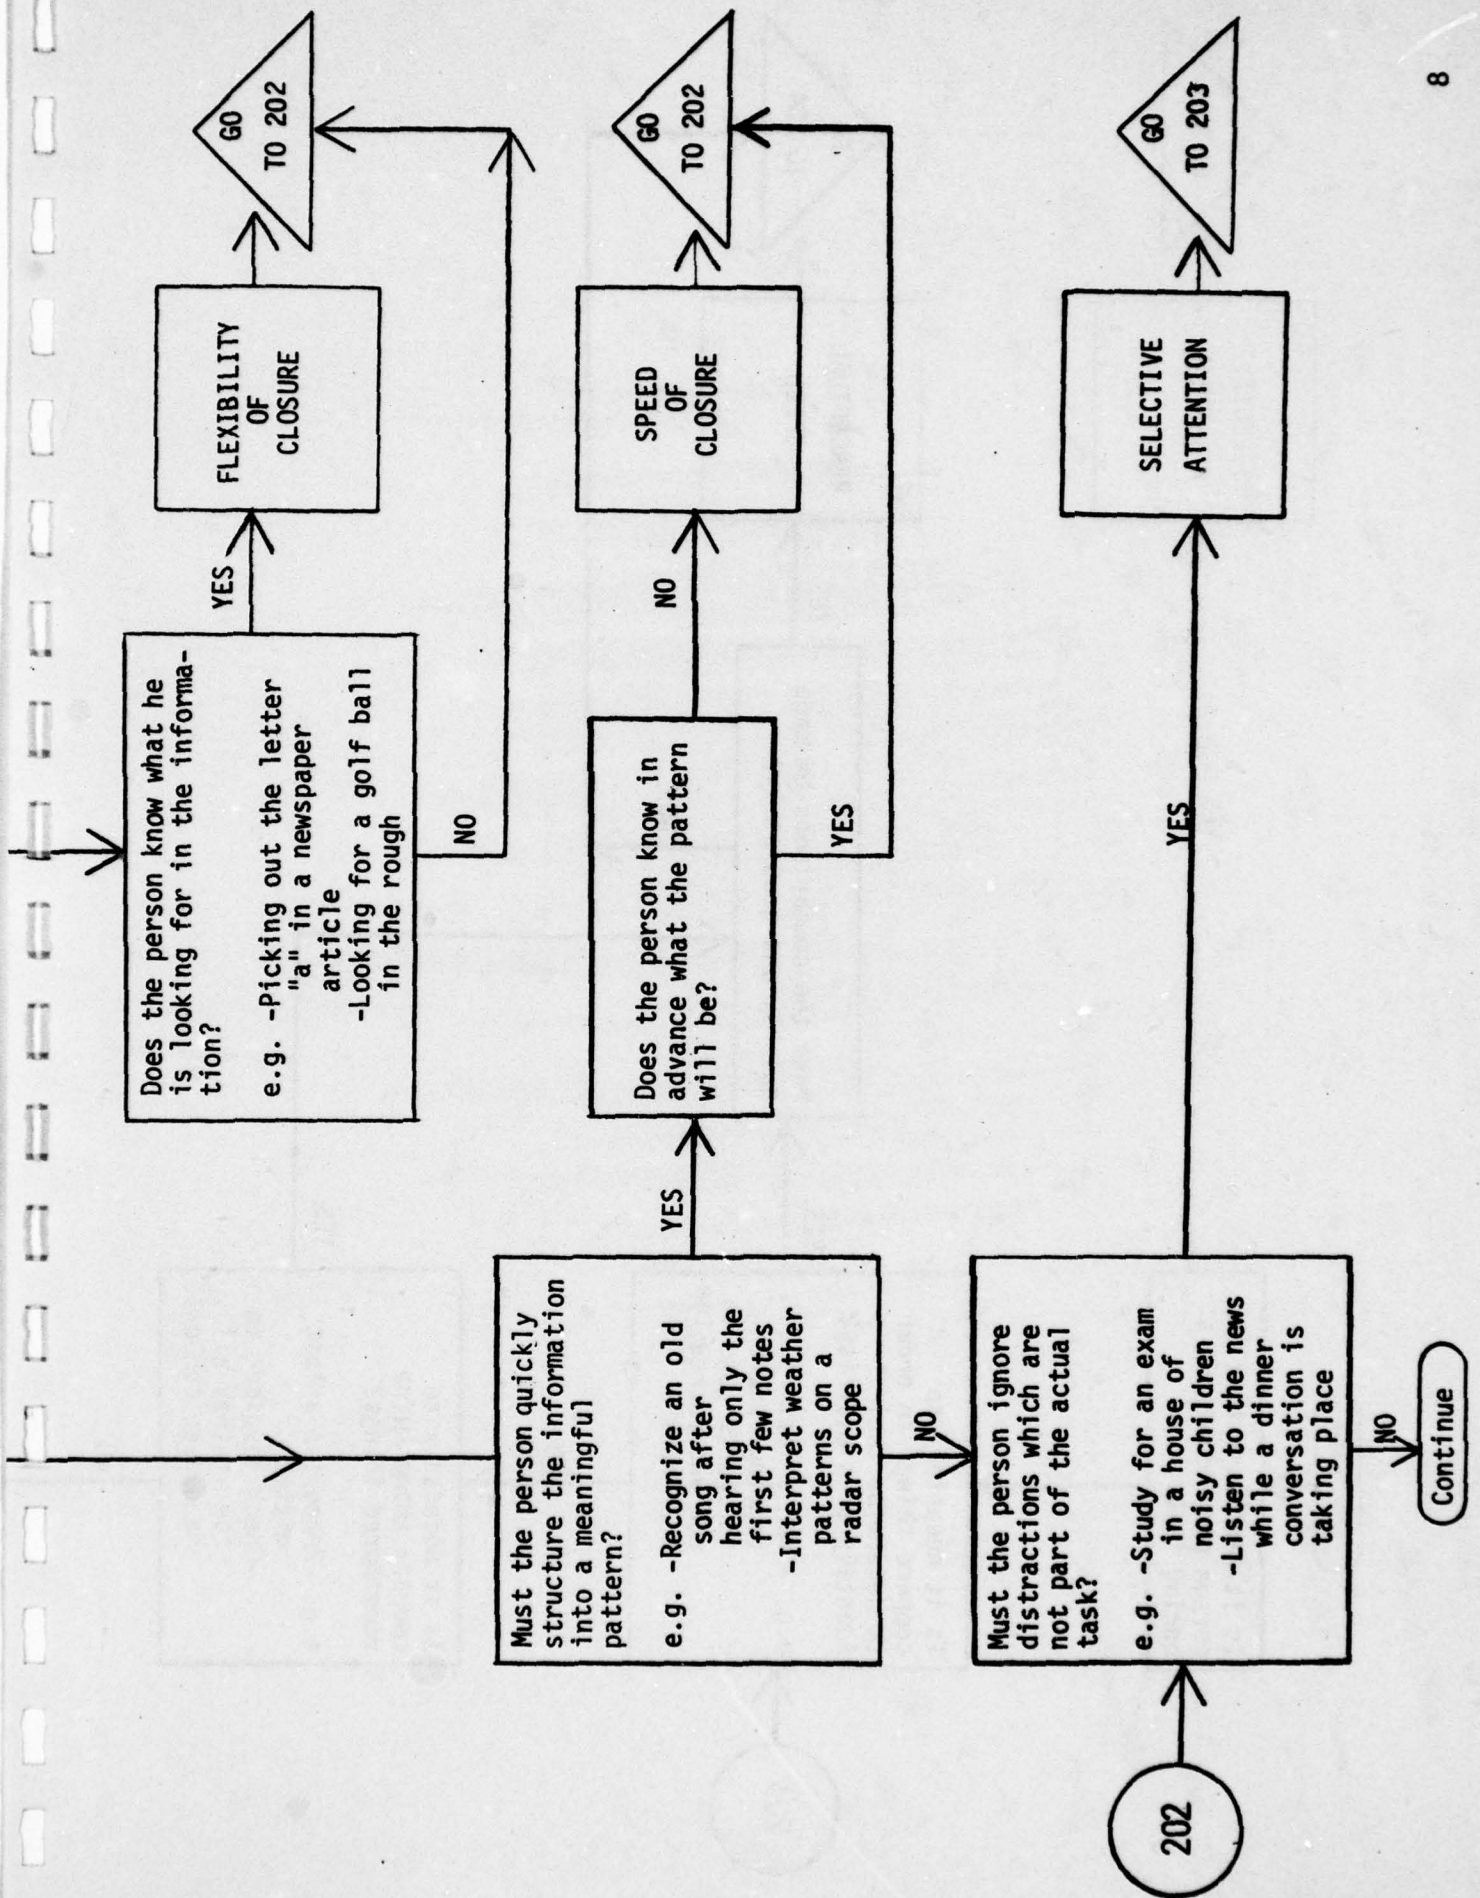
Must the person quickly structure the information into a meaningful pattern?

e.g. -Recognize an old song after hearing only the first few notes
-Interpret weather patterns on a radar scope

YES

NO

Does the person know in advance what the pattern will be?

NO

YES

SPEED OF CLOSURE

GO TO 202

Does the person know what he is looking for in the information?

e.g. -Picking out the letter "a" in a newspaper article
-Looking for a golf ball in the rough

YES

NO

FLEXIBILITY OF CLOSURE

GO TO 202

202

Must the person ignore distractions which are not part of the actual task?

e.g. -Study for an exam in a house of noisy children
-Listen to the news while a dinner conversation is taking place

YES

NO

SELECTIVE ATTENTION

GO TO 203

Continue

8